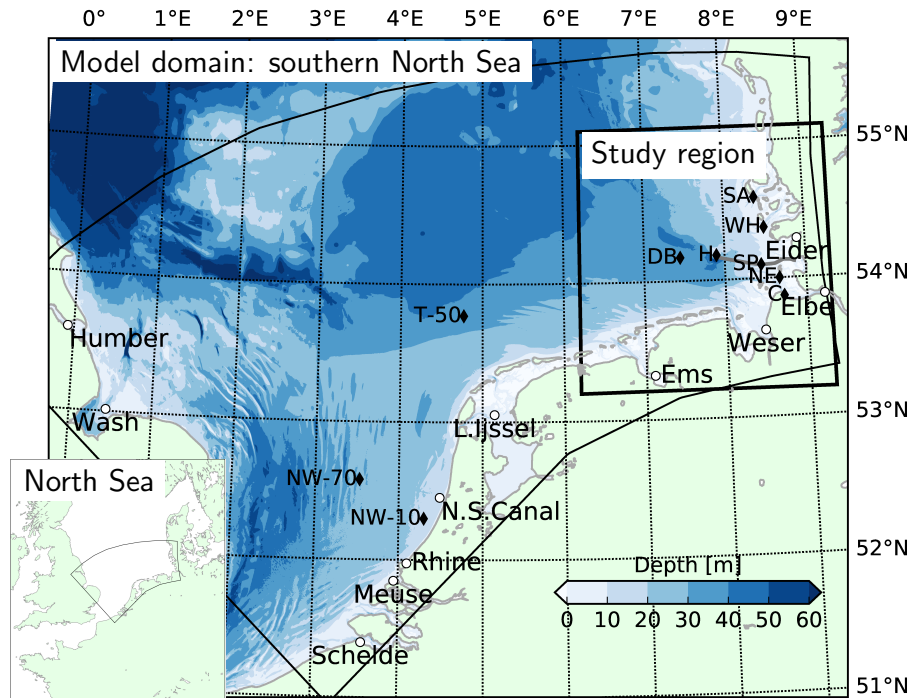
0° 1°E 2°E 3°E 4°E 5°E 6°E 7°E 8°E 9°E

Model domain: southern North Sea

Study region

55°N
54°N
53°N
52°N
51°N

SA
WH
DB
H
SP
NE
C
Eider
Elbe
Weser
Ems
T-50
Humber
Wash
L.IJssel
NW-70
NW-10
N.S.Canal
Rhine
Meuse
Schelde

Depth [m]
0 10 20 30 40 50 60

North Sea